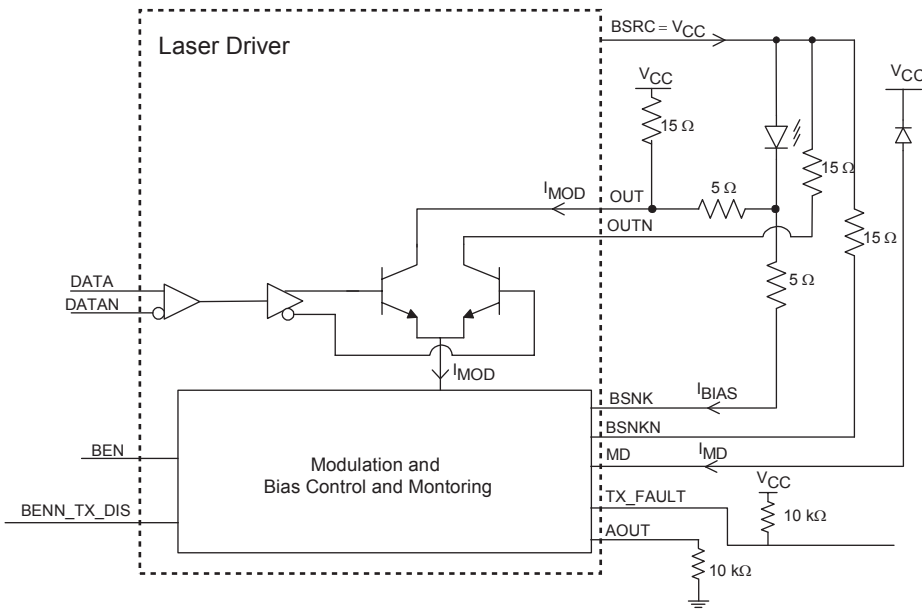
Laser Driver

BSRC = $V_{CC}$

$V_{CC}$

15 Ω

$V_{CC}$

15 Ω

$I_{MOD}$

OUT

5 Ω

OUTN

15 Ω

DATA

DATAN

5 Ω

$I_{MOD}$

$I_{BIAS}$

BSNK

BSNKN

BEN

MD

$I_{MD}$

Modulation and Bias Control and Montoring

$V_{CC}$

TX_FAULT

BENN_TX_DIS

10 kΩ

AOUT

10 kΩ